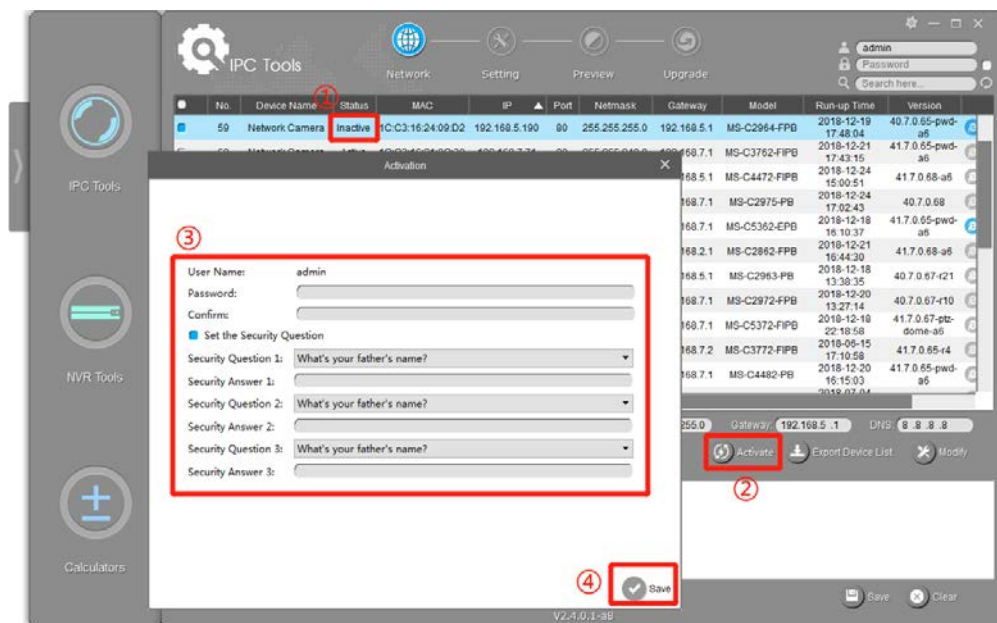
IPC Tools

Network Setting Preview Upgrade

admin
Password
Search here...

IPC Tools

NVR Tools

Calculators

| | No. | Device Name ① | Status | MAC | IP | Port | Netmask | Gateway | Model | Run-up Time | Version |
|---|---|---|---|---|---|---|---|---|---|---|---|
| | 59 | Network Camera | Inactive | 1C:C3:16:24:09:D2 | 192.168.5.190 | 80 | 255.255.255.0 | 192.168.5.1 | MS-C2964-FPB | 2018-12-19 17:48:04 | 40.7.0.65-pwd-a6 |
| | | | | | | | | 192.168.7.1 | MS-C3762-FIPB | 2018-12-21 17:43:15 | 41.7.0.65-pwd-a6 |
| | | | | | | | | 168.5.1 | MS-C4472-FIPB | 2018-12-24 15:00:51 | 41.7.0.68-a6 |
| | | | | | | | | 168.7.1 | MS-C2975-PB | 2018-12-24 17:02:43 | 40.7.0.68 |
| | | | | | | | | 168.7.1 | MS-C5362-EPB | 2018-12-18 16:10:37 | 41.7.0.65-pwd-a6 |
| | | | | | | | | 168.2.1 | MS-C2862-FPB | 2018-12-21 16:44:30 | 41.7.0.68-a6 |
| | | | | | | | | 168.5.1 | MS-C2963-PB | 2018-12-18 13:38:35 | 40.7.0.67-r21 |
| | | | | | | | | 168.7.1 | MS-C2972-FPB | 2018-12-20 13:27:14 | 40.7.0.67-r10 |
| | | | | | | | | 168.7.1 | MS-C5372-FIPB | 2018-12-18 22:18:58 | 41.7.0.67-ptz-dome-a6 |
| | | | | | | | | 168.7.2 | MS-C3772-FIPB | 2018-06-15 17:10:58 | 41.7.0.65-r4 |
| | | | | | | | | 168.7.1 | MS-C4482-PB | 2018-12-20 16:15:03 | 41.7.0.65-pwd-a6 |

Activation

③

User Name: admin
Password:
Confirm:
Set the Security Question
Security Question 1: What's your father's name?
Security Answer 1:
Security Question 2: What's your father's name?
Security Answer 2:
Security Question 3: What's your father's name?
Security Answer 3:

④ Save

255.0 Gateway: 192.168.5.1 DNS: 8.8.8.8

Activate ② Export Device List Modify

Save Clear

V2.4.0.1-a9